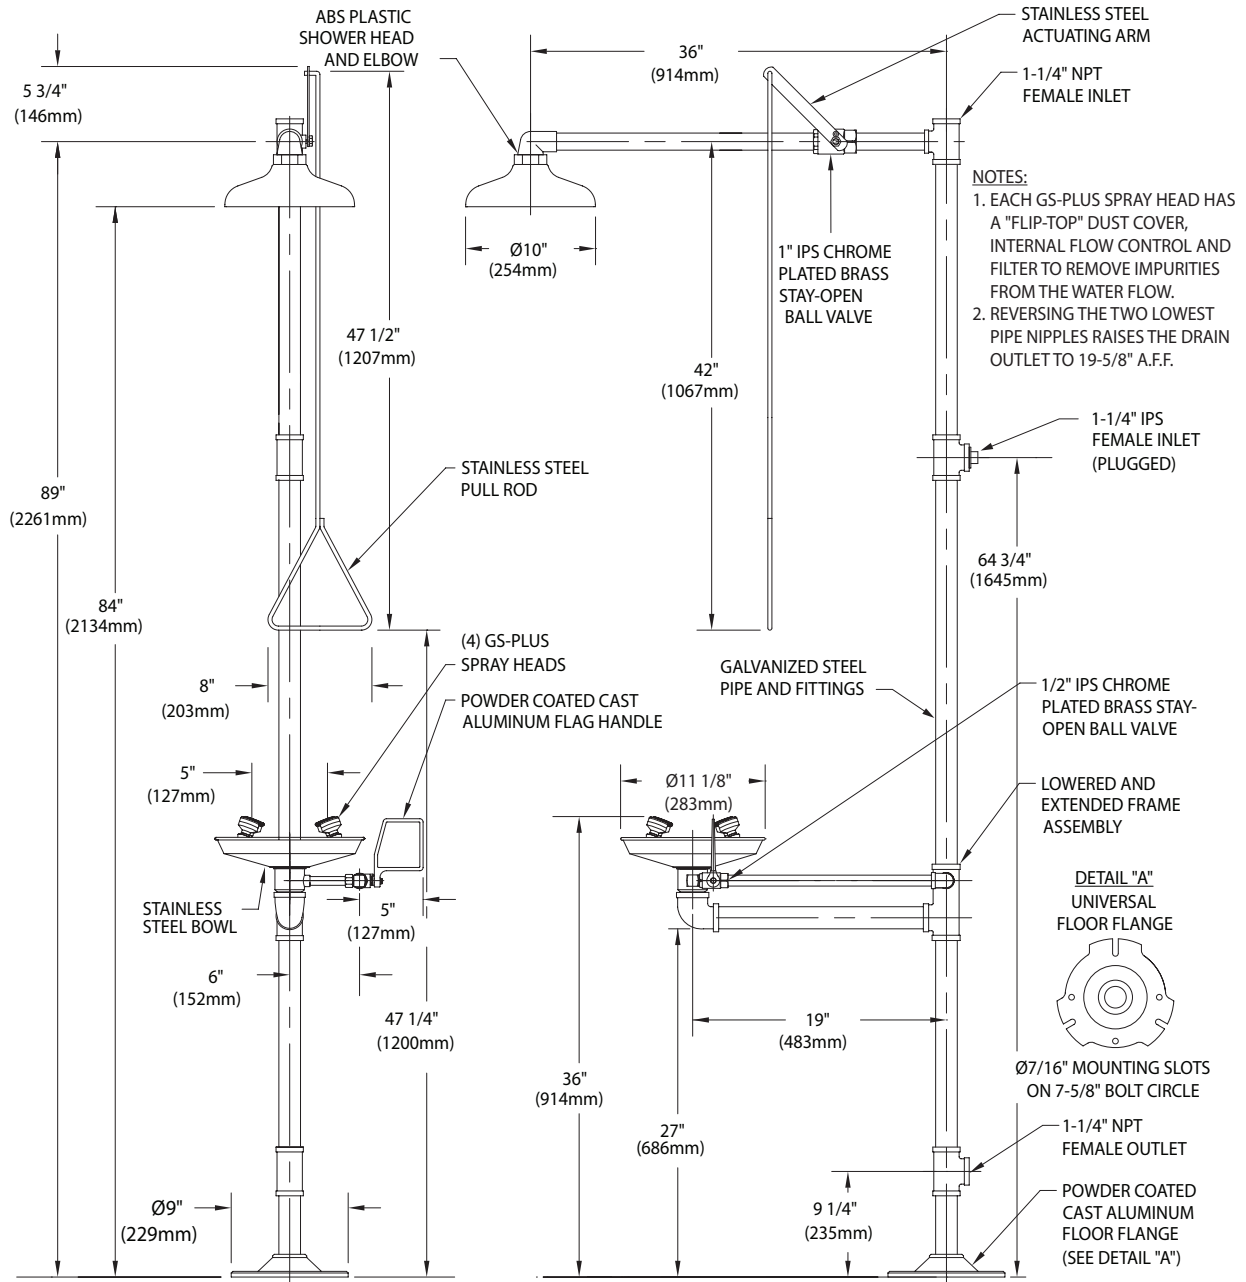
ABS PLASTIC SHOWER HEAD AND ELBOW

36" (914mm)

STAINLESS STEEL ACTUATING ARM

1-1/4" NPT FEMALE INLET

5 3/4" (146mm)

NOTES:
1. EACH GS-PLUS SPRAY HEAD HAS A "FLIP-TOP" DUST COVER, INTERNAL FLOW CONTROL AND FILTER TO REMOVE IMPURITIES FROM THE WATER FLOW.
2. REVERSING THE TWO LOWEST PIPE NIPPLES RAISES THE DRAIN OUTLET TO 19-5/8" A.F.F.

Ø10" (254mm)

1" IPS CHROME PLATED BRASS STAY-OPEN BALL VALVE

47 1/2" (1207mm)

42" (1067mm)

1-1/4" IPS FEMALE INLET (PLUGGED)

STAINLESS STEEL PULL ROD

89" (2261mm)

64 3/4" (1645mm)

84" (2134mm)

(4) GS-PLUS SPRAY HEADS

8" (203mm)

POWDER COATED CAST ALUMINUM FLAG HANDLE

GALVANIZED STEEL PIPE AND FITTINGS

1/2" IPS CHROME PLATED BRASS STAY-OPEN BALL VALVE

5" (127mm)

Ø11 1/8" (283mm)

LOWERED AND EXTENDED FRAME ASSEMBLY

DETAIL "A"
UNIVERSAL FLOOR FLANGE

STAINLESS STEEL BOWL

5" (127mm)

6" (152mm)

19" (483mm)

47 1/4" (1200mm)

Ø7/16" MOUNTING SLOTS ON 7-5/8" BOLT CIRCLE

36" (914mm)

27" (686mm)

1-1/4" NPT FEMALE OUTLET

9 1/4" (235mm)

POWDER COATED CAST ALUMINUM FLOOR FLANGE (SEE DETAIL "A")

Ø9" (229mm)